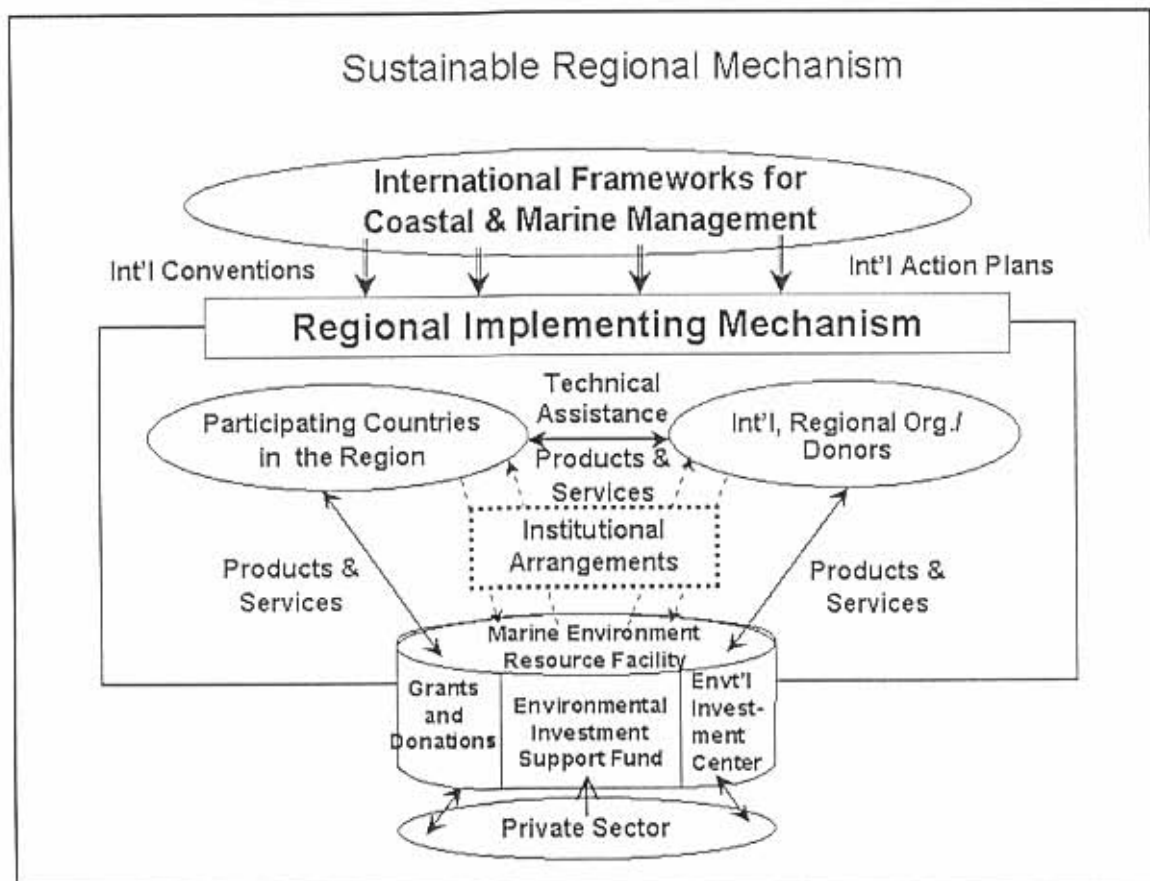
Sustainable Regional Mechanism

International Frameworks for Coastal & Marine Management

Int'l Conventions

Int'l Action Plans

Regional Implementing Mechanism

Technical Assistance

Participating Countries in the Region

Int'l, Regional Org./ Donors

Products & Services

Institutional Arrangements

Products & Services

Products & Services

Marine Environment Resource Facility

Grants and Donations

Environmental Investment Support Fund

Envt'l Investment Center

Private Sector